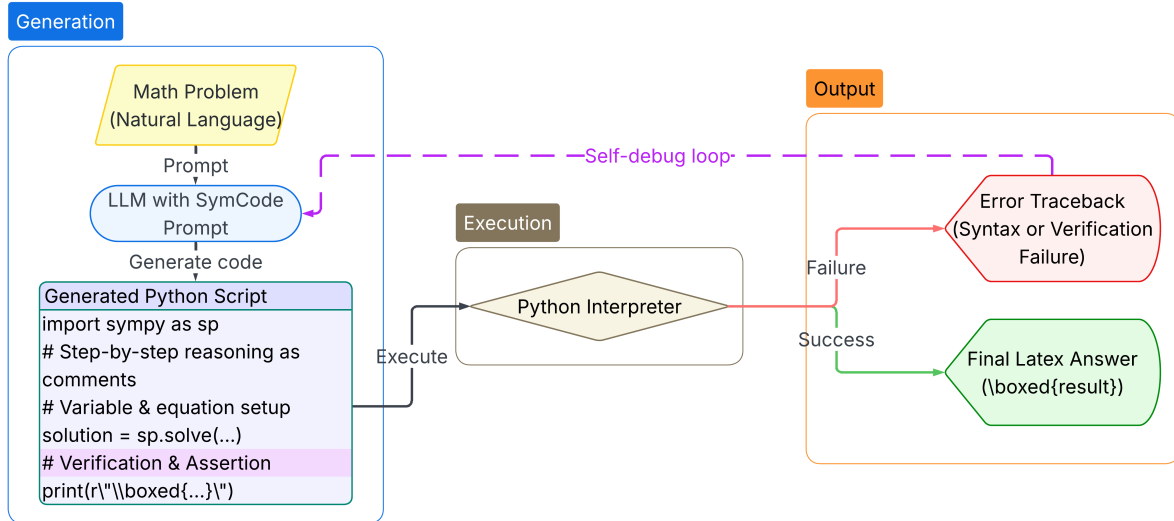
Generation

Math Problem (Natural Language)

Prompt

LLM with SymCode Prompt

Generate code

Generated Python Script
import sympy as sp
# Step-by-step reasoning as comments
# Variable & equation setup
solution = sp.solve(...)
# Verification & Assertion
print(r\"\\boxed{...}\")

Execute

Execution

Python Interpreter

Self-debug loop

Output

Failure

Error Traceback (Syntax or Verification Failure)

Success

Final Latex Answer (\boxed{result})